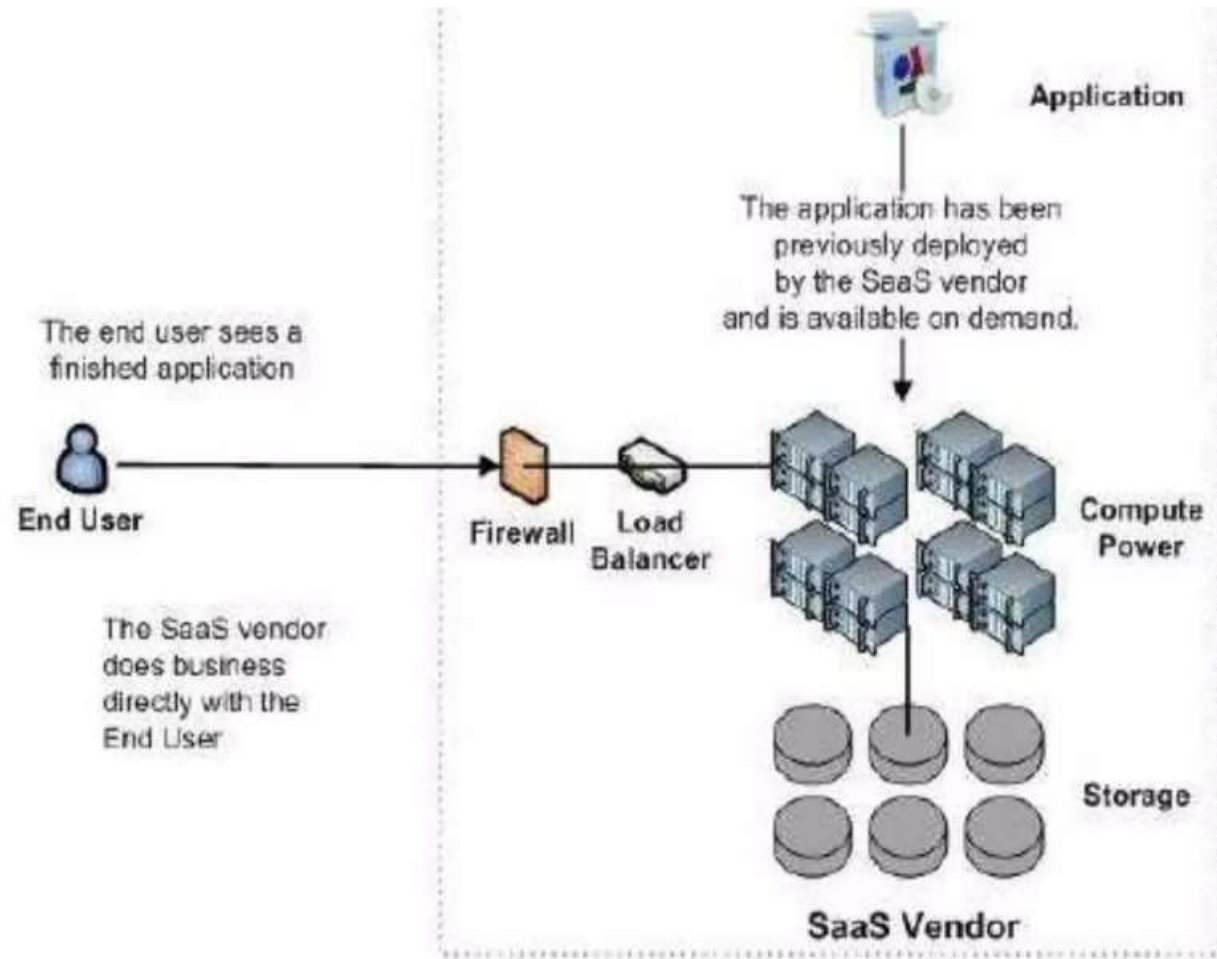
Application

The application has been previously deployed by the SaaS vendor and is available on demand.

The end user sees a finished application

End User

Firewall

Load Balancer

Compute Power

The SaaS vendor does business directly with the End User

Storage

SaaS Vendor